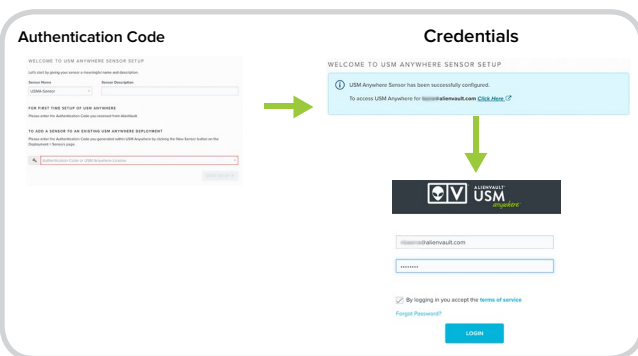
Authentication Code

WELCOME TO USM ANYWHERE SENSOR SETUP

Let's start by giving your sensor a meaningful name and description.

Sensor Name

USM Sensor

Sensor Description

FOR FIRST TIME SETUP OF USM ANYWHERE

Please enter the Authentication Code you received from AlienVault

TO ADD A SENSOR TO AN EXISTING USM ANYWHERE DEPLOYMENT

Please enter the Authentication Code you generated within USM Anywhere by clicking the New Sensor button on the Deployment / Sensors page

Authentication Code to USM Anywhere License

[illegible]

Credentials

WELCOME TO USM ANYWHERE SENSOR SETUP

USM Anywhere Sensor has been successfully configured.

To access USM Anywhere for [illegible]alienvault.com Click Here

ALIENVAULT USM anywhere

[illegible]@alienvault.com

••••••••

By logging in you accept the terms of service

Forgot Password?

LOGIN